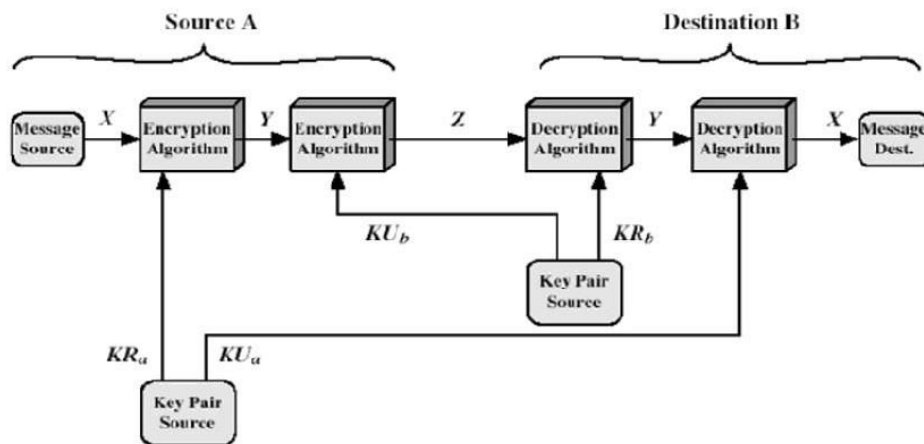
Source A

Destination B

Message Source

$X$

Encryption Algorithm

$Y$

Encryption Algorithm

$Z$

Decryption Algorithm

$Y$

Decryption Algorithm

$X$

Message Dest.

$KU_b$

$KR_b$

Key Pair Source

$KR_a$

$KU_a$

Key Pair Source